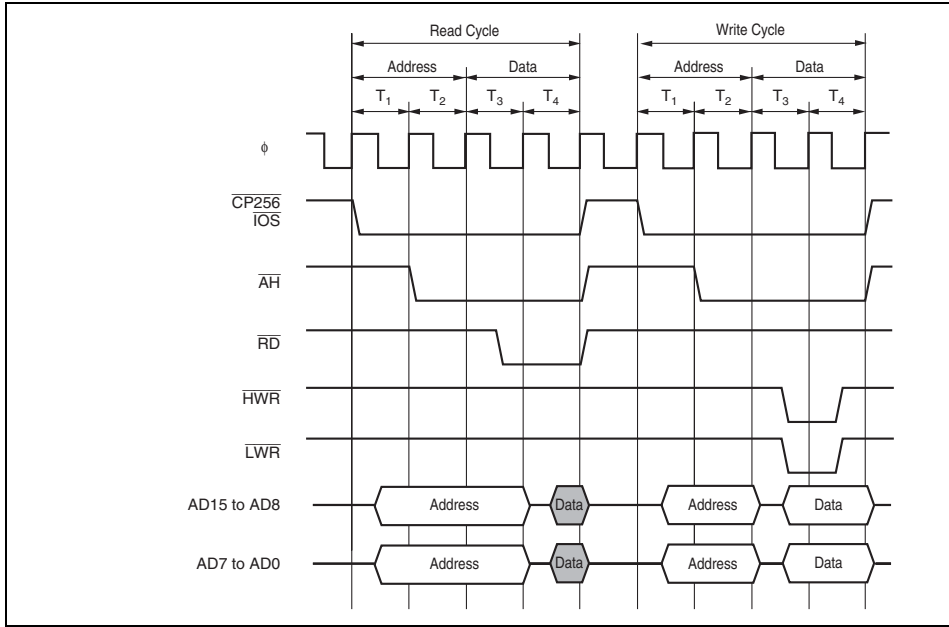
Read Cycle

Address

Data

$T_1$ $T_2$ $T_3$ $T_4$

Write Cycle

Address

Data

$T_1$ $T_2$ $T_3$ $T_4$

$\phi$

$\overline{CP256}$
$\overline{IOS}$

$\overline{AH}$

$\overline{RD}$

$\overline{HWR}$

$\overline{LWR}$

AD15 to AD8

Address

Data

Address

Data

AD7 to AD0

Address

Data

Address

Data